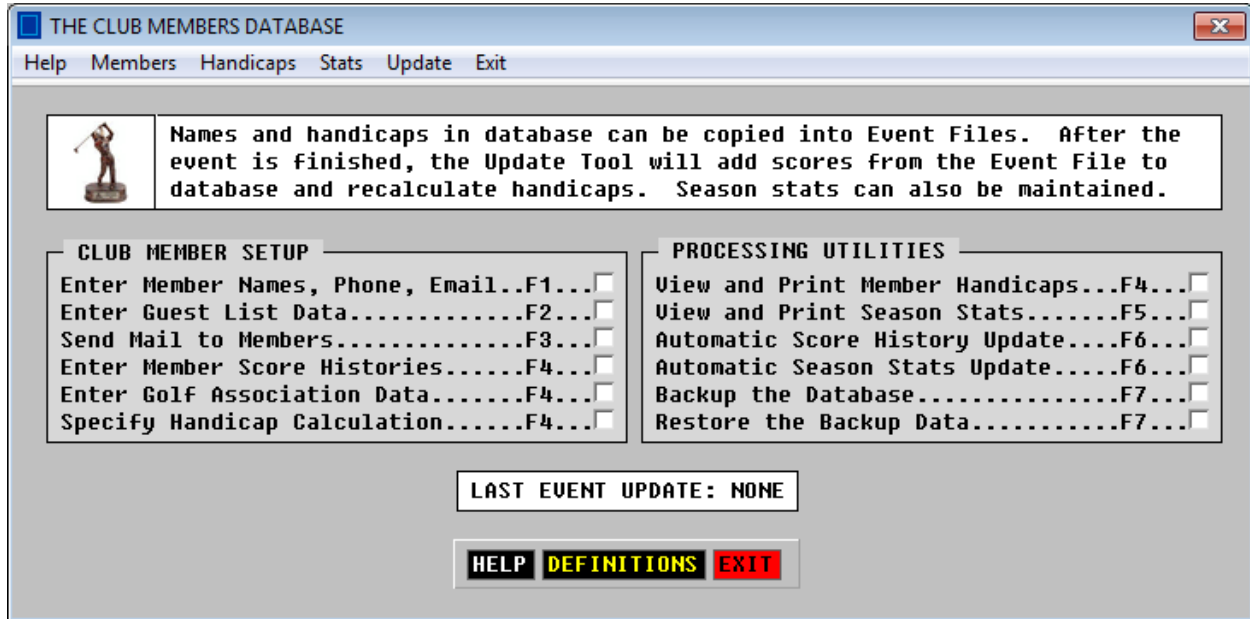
THE CLUB MEMBERS DATABASE

Help Members Handicaps Stats Update Exit

Names and handicaps in database can be copied into Event Files. After the event is finished, the Update Tool will add scores from the Event File to database and recalculate handicaps. Season stats can also be maintained.

CLUB MEMBER SETUP

Enter Member Names, Phone, Email..F1...
Enter Guest List Data.............F2...
Send Mail to Members..............F3...
Enter Member Score Histories......F4...
Enter Golf Association Data.......F4...
Specify Handicap Calculation......F4...

PROCESSING UTILITIES

View and Print Member Handicaps...F4...
View and Print Season Stats.......F5...
Automatic Score History Update....F6...
Automatic Season Stats Update.....F6...
Backup the Database...............F7...
Restore the Backup Data...........F7...

LAST EVENT UPDATE: NONE

HELP DEFINITIONS EXIT